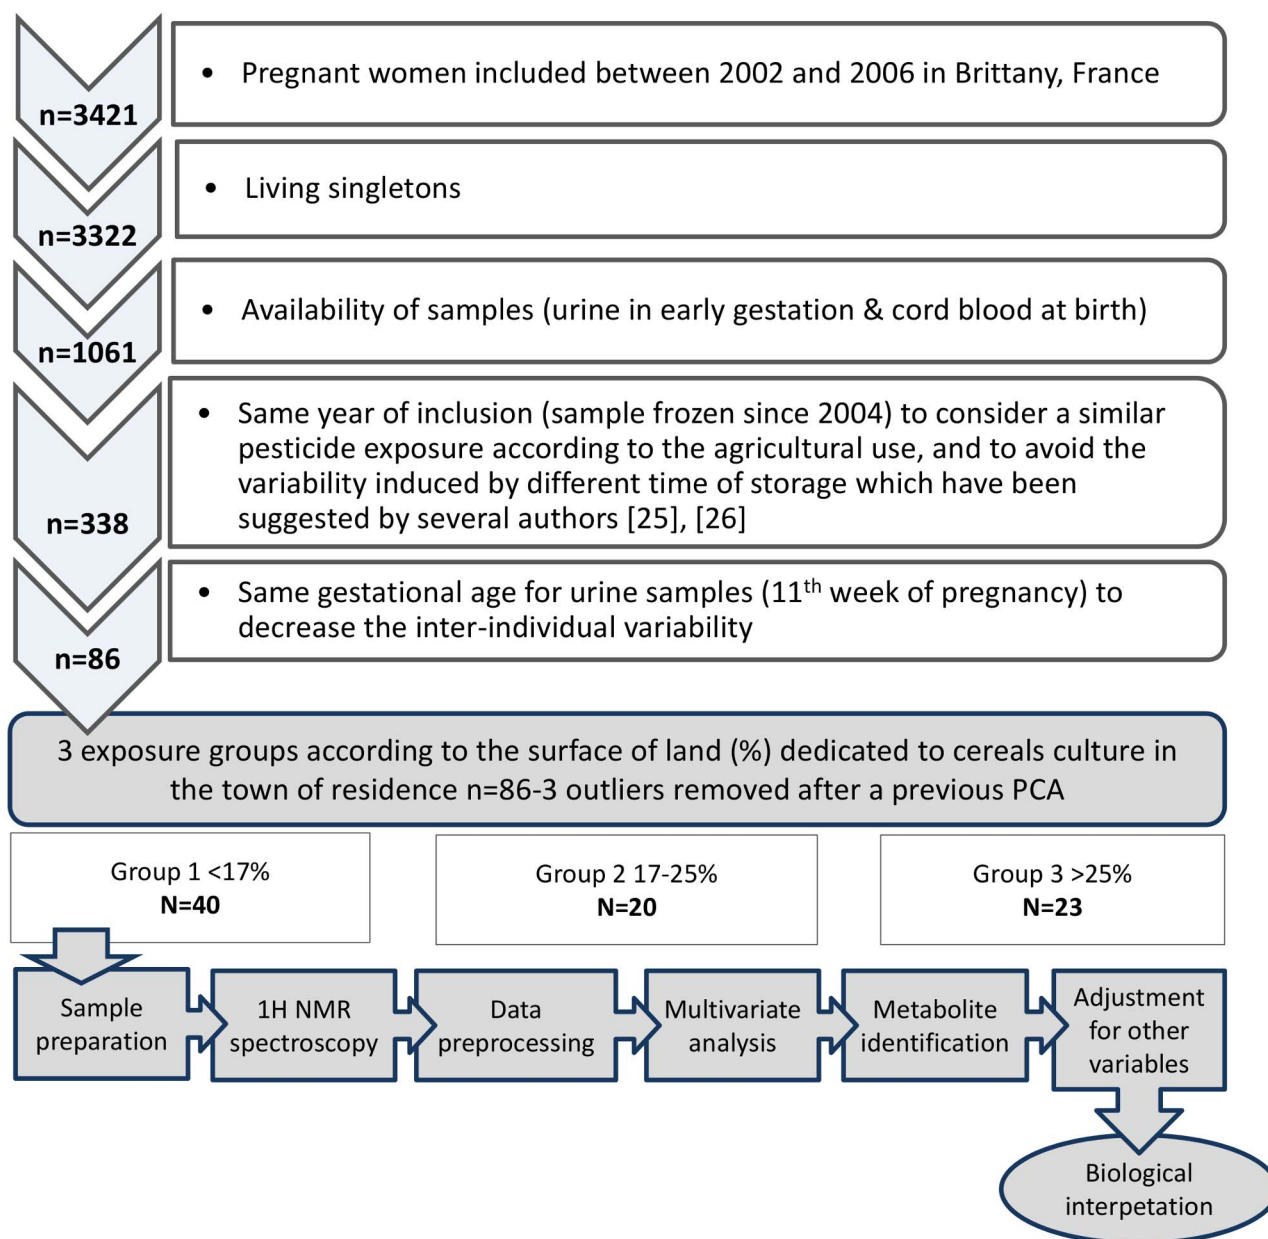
n=3421

• Pregnant women included between 2002 and 2006 in Brittany, France

n=3322

• Living singletons

n=1061

• Availability of samples (urine in early gestation & cord blood at birth)

n=338

• Same year of inclusion (sample frozen since 2004) to consider a similar pesticide exposure according to the agricultural use, and to avoid the variability induced by different time of storage which have been suggested by several authors [25], [26]

n=86

• Same gestational age for urine samples (11$^{th}$ week of pregnancy) to decrease the inter-individual variability

3 exposure groups according to the surface of land (%) dedicated to cereals culture in the town of residence n=86-3 outliers removed after a previous PCA

Group 1 <17%
N=40

Group 2 17-25%
N=20

Group 3 >25%
N=23

Sample preparation

1H NMR spectroscopy

Data preprocessing

Multivariate analysis

Metabolite identification

Adjustment for other variables

Biological interpetation